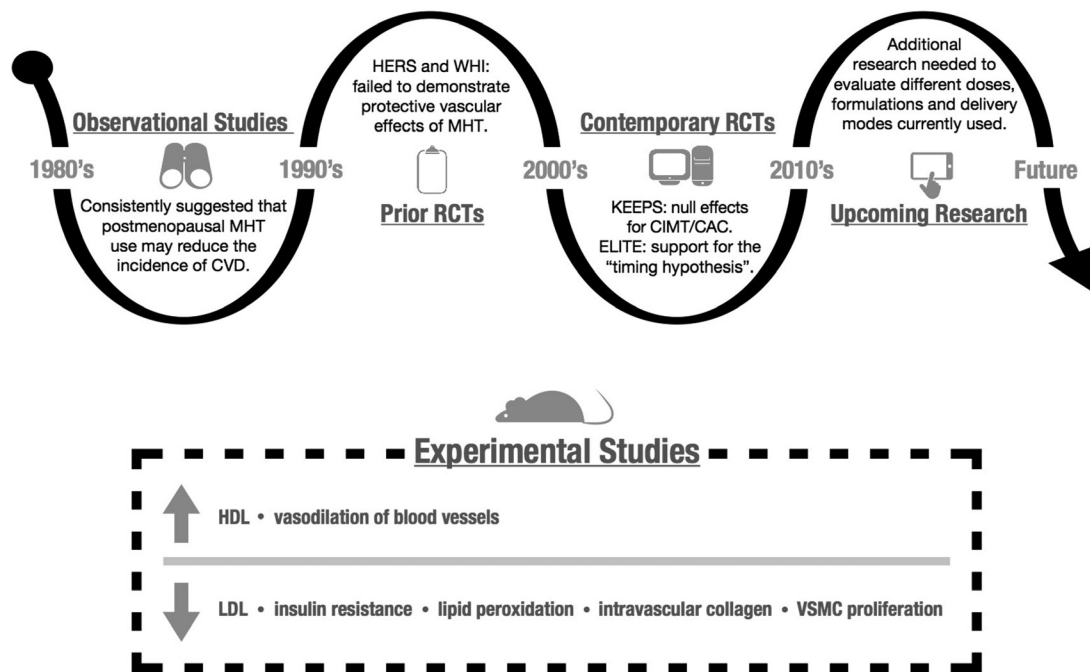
Observational Studies

1980's

Consistently suggested that postmenopausal MHT use may reduce the incidence of CVD.

HERS and WHI: failed to demonstrate protective vascular effects of MHT.

1990's

Prior RCTs

2000's

Contemporary RCTs

KEEPS: null effects for CIMT/CAC. ELITE: support for the "timing hypothesis".

Additional research needed to evaluate different doses, formulations and delivery modes currently used.

2010's

Upcoming Research

Future

Experimental Studies

HDL • vasodilation of blood vessels

LDL • insulin resistance • lipid peroxidation • intravascular collagen • VSMC proliferation